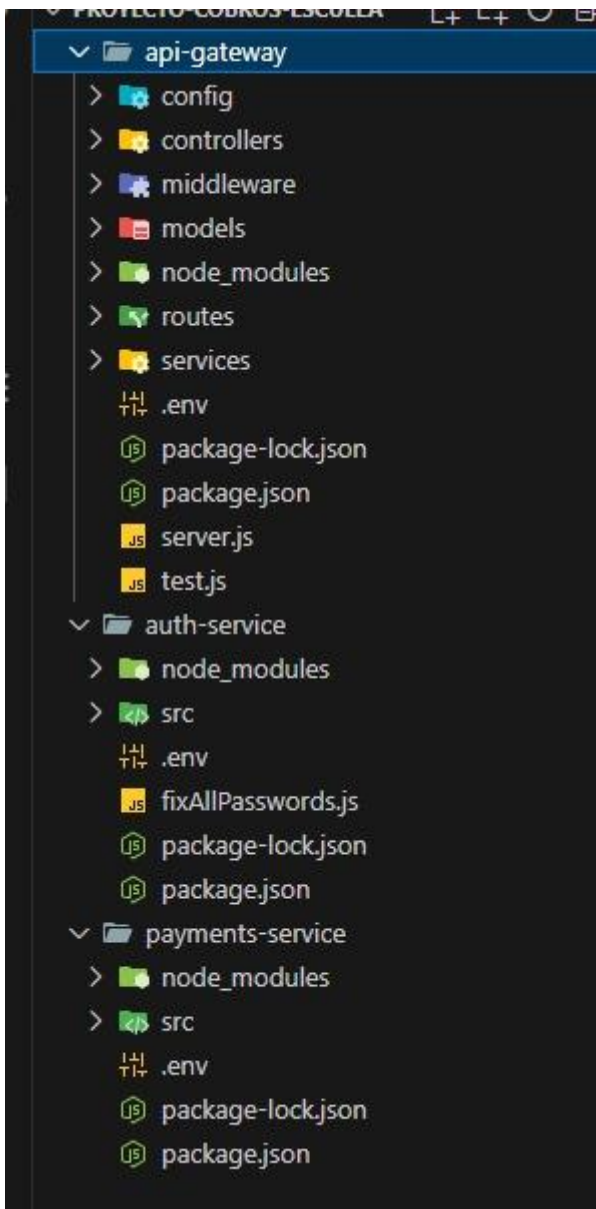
PROYECTO-COBROS-ESCUELA

api-gateway
config
controllers
middleware
models
node_modules
routes
services
.env
package-lock.json
package.json
server.js
test.js
auth-service
node_modules
src
.env
fixAllPasswords.js
package-lock.json
package.json
payments-service
node_modules
src
.env
package-lock.json
package.json